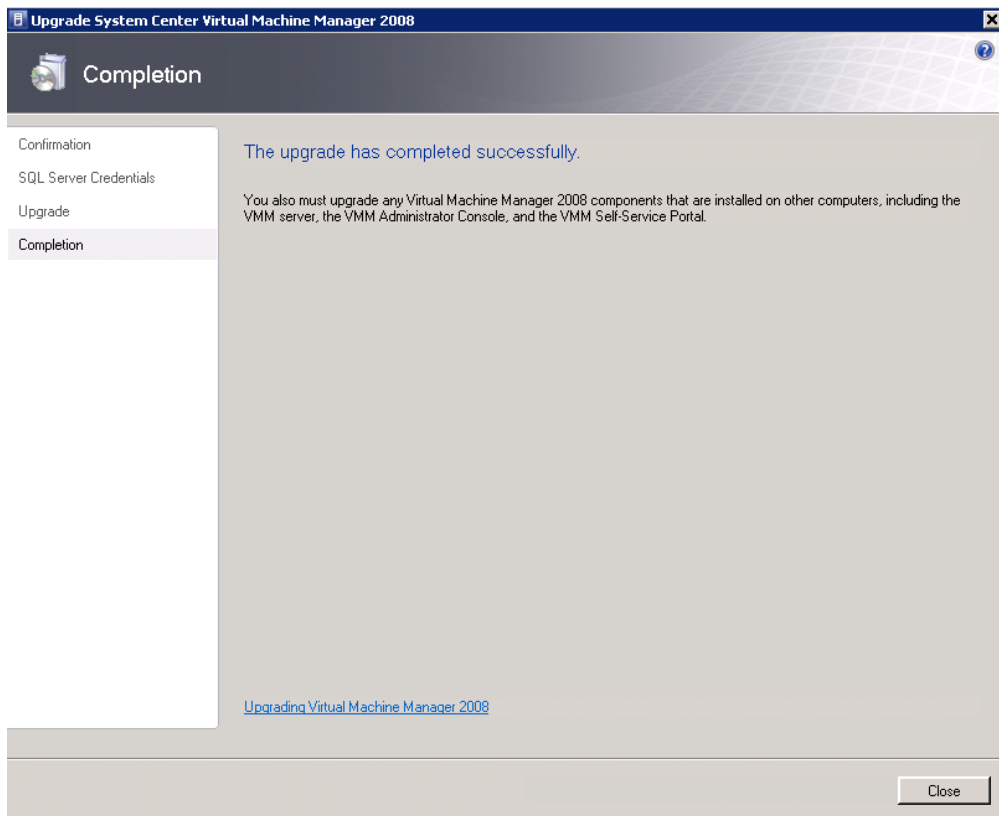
Upgrade System Center Virtual Machine Manager 2008

Completion

Confirmation

SQL Server Credentials

Upgrade

Completion

The upgrade has completed successfully.

You also must upgrade any Virtual Machine Manager 2008 components that are installed on other computers, including the VMM server, the VMM Administrator Console, and the VMM Self-Service Portal.

Upgrading Virtual Machine Manager 2008

Close